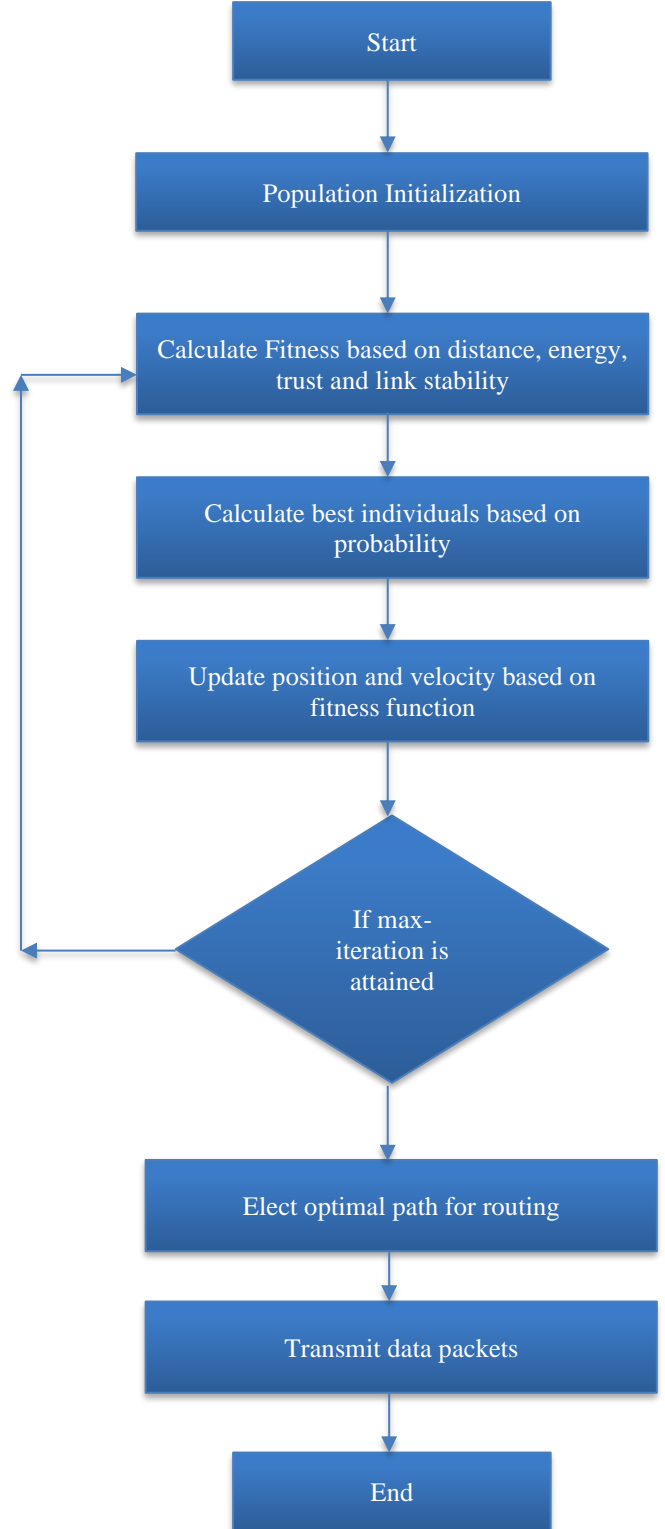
Start

Population Initialization

Calculate Fitness based on distance, energy, trust and link stability

Calculate best individuals based on probability

Update position and velocity based on fitness function

If max-iteration is attained

Elect optimal path for routing

Transmit data packets

End